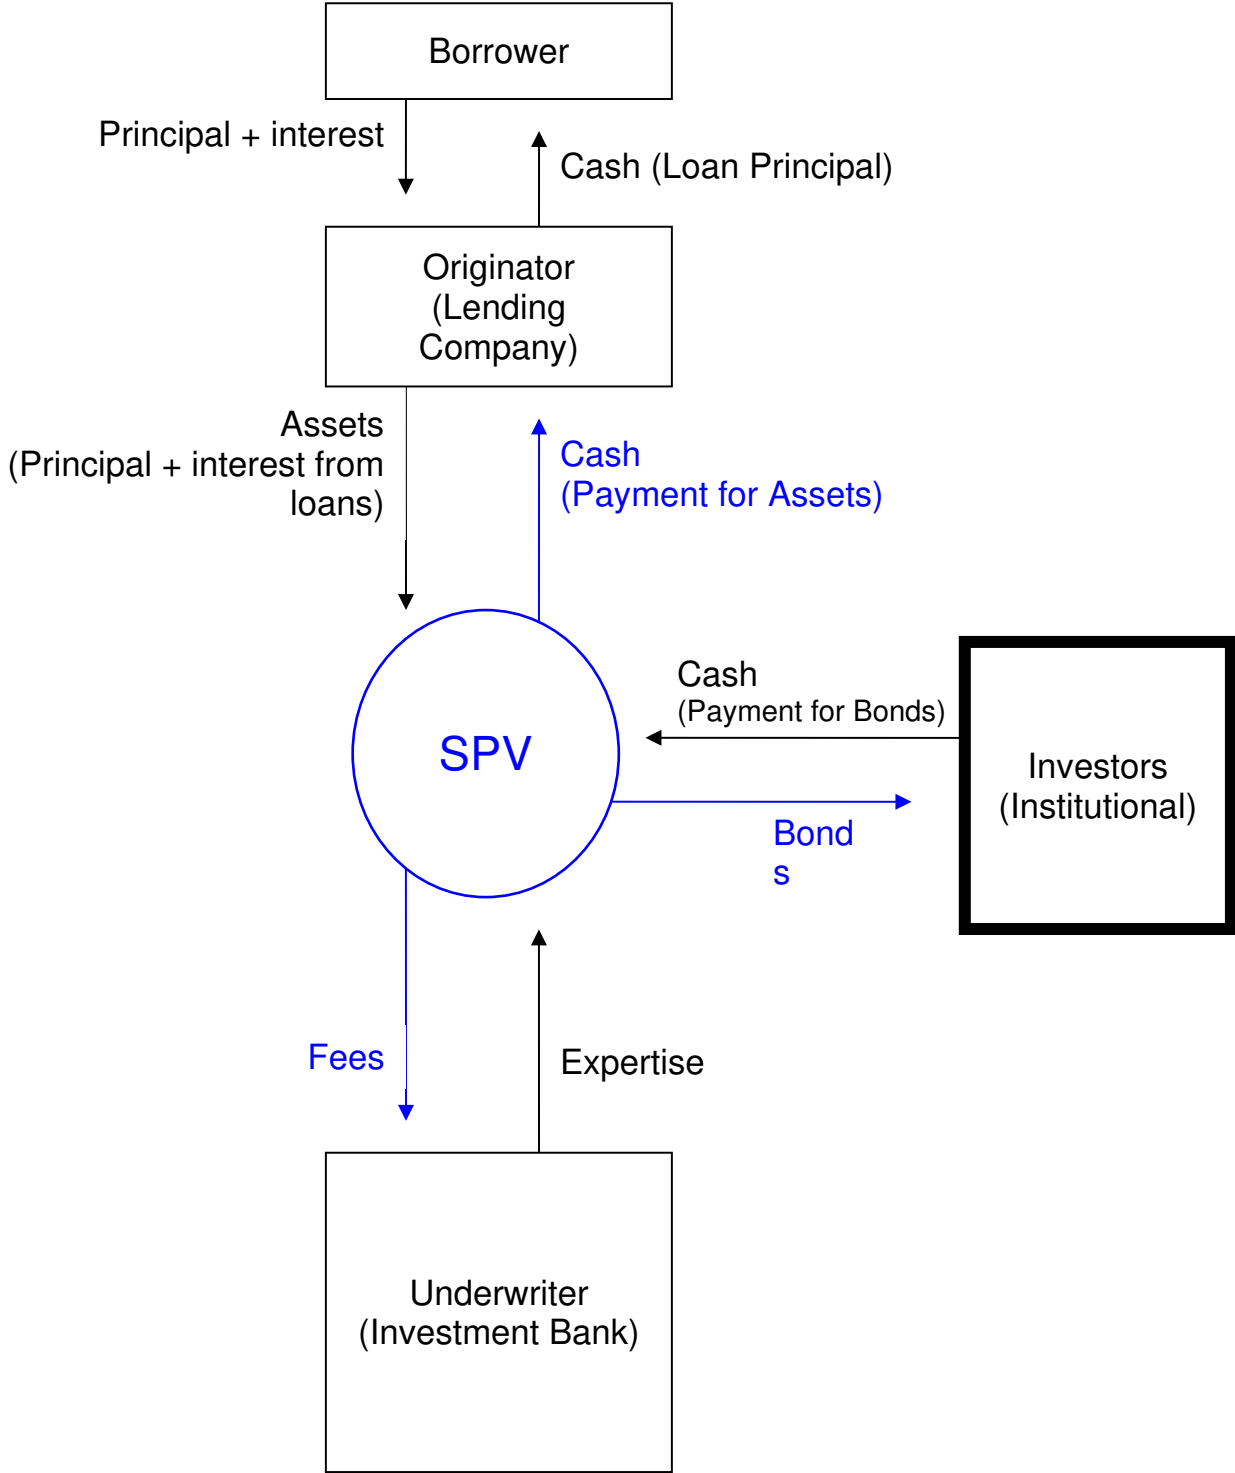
Borrower

Principal + interest

Cash (Loan Principal)

Originator (Lending Company)

Assets (Principal + interest from loans)

Cash (Payment for Assets)

SPV

Cash (Payment for Bonds)

Investors (Institutional)

Bond s

Fees

Expertise

Underwriter (Investment Bank)